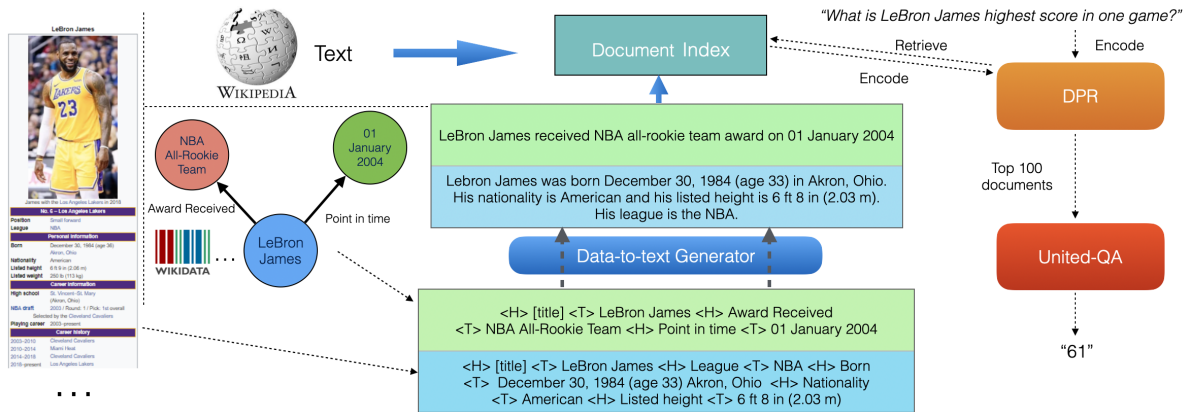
LeBron James

James with the Los Angeles Lakers in 2018

No. 6 – Los Angeles Lakers

| Position | Small forward |
|---|---|
| League | NBA |

Personal information

| Born | December 30, 1984 (age 36) Akron, Ohio |
|---|---|
| Nationality | American |
| Listed height | 6 ft 9 in (2.06 m) |
| Listed weight | 250 lb (113 kg) |

Career information

| High school | St. Vincent–St. Mary (Akron, Ohio) |
|---|---|
| NBA draft | 2003 / Round: 1 / Pick: 1st overall |

Selected by the Cleveland Cavaliers

| Playing career | 2003–present |
|---|---|

Career history

| 2003–2010 | Cleveland Cavaliers |
|---|---|
| 2010–2014 | Miami Heat |
| 2014–2018 | Cleveland Cavaliers |
| 2018–present | Los Angeles Lakers |

...

WIKIPEDIA

Text

Document Index

"What is LeBron James highest score in one game?"

Retrieve

Encode

Encode

DPR

Top 100 documents

United-QA

"61"

NBA All-Rookie Team

01 January 2004

Award Received

Point in time

LeBron James

WIKIDATA

...

LeBron James received NBA all-rookie team award on 01 January 2004

Lebron James was born December 30, 1984 (age 33) in Akron, Ohio. His nationality is American and his listed height is 6 ft 8 in (2.03 m). His league is the NBA.

Data-to-text Generator

<H> [title] <T> LeBron James <H> Award Received <T> NBA All-Rookie Team <H> Point in time <T> 01 January 2004

<H> [title] <T> LeBron James <H> League <T> NBA <H> Born <T> December 30, 1984 (age 33) Akron, Ohio <H> Nationality <T> American <H> Listed height <T> 6 ft 8 in (2.03 m)